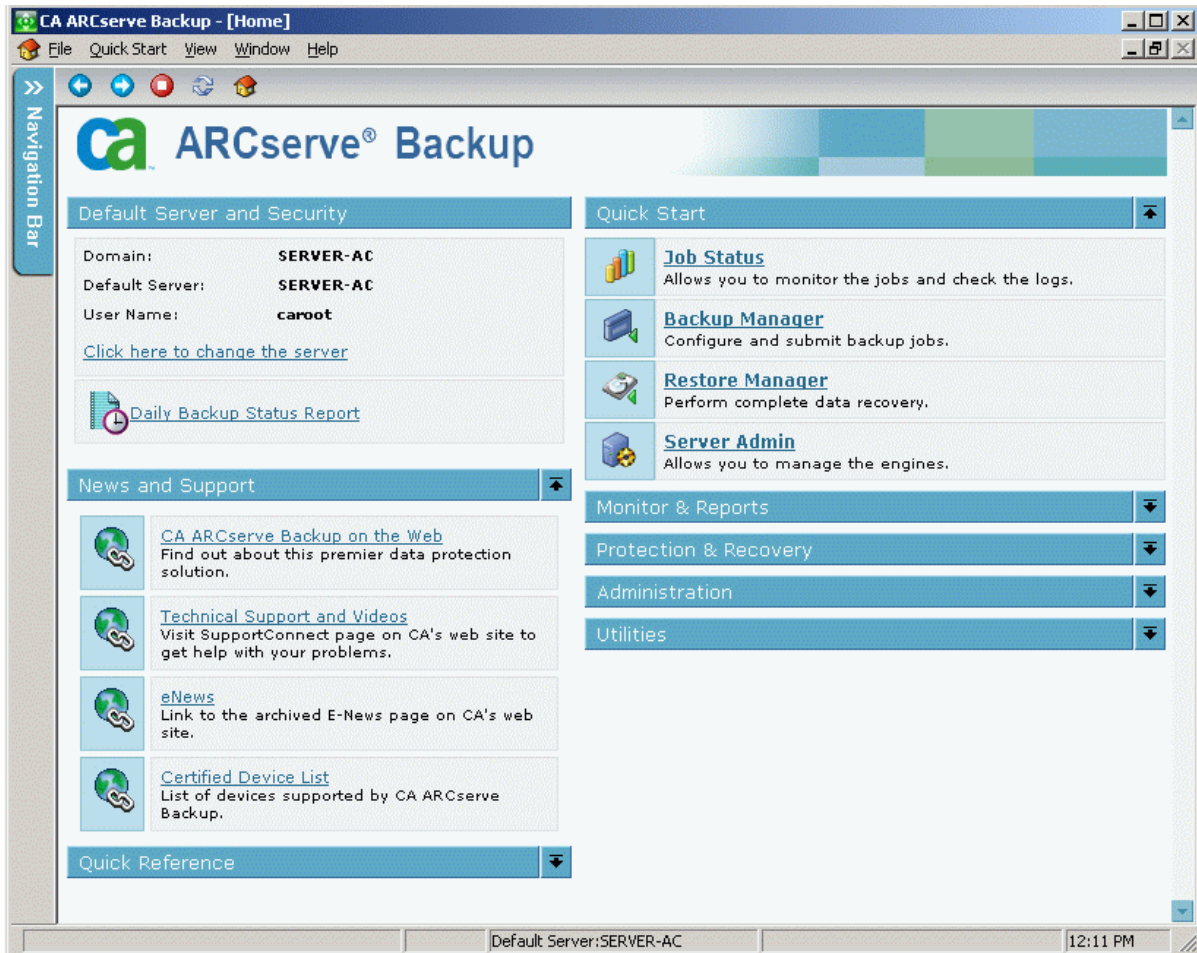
CA ARCserve Backup - [Home]

File Quick Start View Window Help

Navigation Bar

ca ARCserve® Backup

Default Server and Security

Domain: SERVER-AC
Default Server: SERVER-AC
User Name: caroot

Click here to change the server

Daily Backup Status Report

News and Support

CA ARCserve Backup on the Web
Find out about this premier data protection solution.

Technical Support and Videos
Visit SupportConnect page on CA's web site to get help with your problems.

eNews
Link to the archived E-News page on CA's web site.

Certified Device List
List of devices supported by CA ARCserve Backup.

Quick Reference

Quick Start

Job Status
Allows you to monitor the jobs and check the logs.

Backup Manager
Configure and submit backup jobs.

Restore Manager
Perform complete data recovery.

Server Admin
Allows you to manage the engines.

Monitor & Reports

Protection & Recovery

Administration

Utilities

Default Server:SERVER-AC

12:11 PM